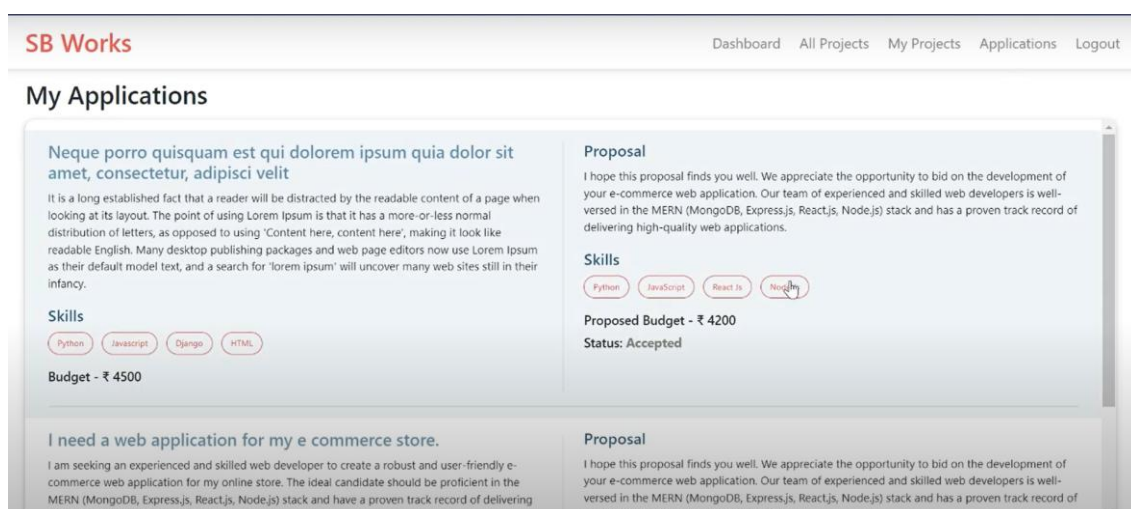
SB Works

Dashboard All Projects My Projects Applications Logout

My Applications

Neque porro quisquam est qui dolorem ipsum quia dolor sit amet, consectetur, adipisci velit

It is a long established fact that a reader will be distracted by the readable content of a page when looking at its layout. The point of using Lorem Ipsum is that it has a more-or-less normal distribution of letters, as opposed to using 'Content here, content here', making it look like readable English. Many desktop publishing packages and web page editors now use Lorem Ipsum as their default model text, and a search for 'lorem ipsum' will uncover many web sites still in their infancy.

Skills

Python Javascript Django HTML

Budget - ₹ 4500

Proposal

I hope this proposal finds you well. We appreciate the opportunity to bid on the development of your e-commerce web application. Our team of experienced and skilled web developers is well-versed in the MERN (MongoDB, Express.js, React.js, Node.js) stack and has a proven track record of delivering high-quality web applications.

Skills

Python JavaScript React Js Node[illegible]

Proposed Budget - ₹ 4200

Status: Accepted

I need a web application for my e commerce store.

I am seeking an experienced and skilled web developer to create a robust and user-friendly e-commerce web application for my online store. The ideal candidate should be proficient in the MERN (MongoDB, Express.js, React.js, Node.js) stack and have a proven track record of delivering

Proposal

I hope this proposal finds you well. We appreciate the opportunity to bid on the development of your e-commerce web application. Our team of experienced and skilled web developers is well-versed in the MERN (MongoDB, Express.js, React.js, Node.js) stack and has a proven track record of